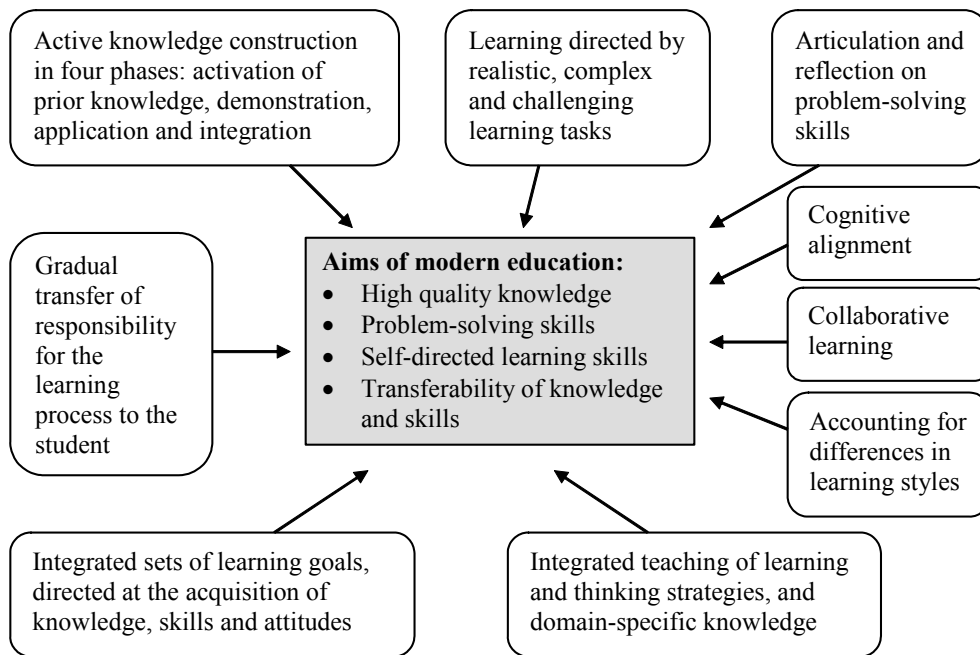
Active knowledge construction in four phases: activation of prior knowledge, demonstration, application and integration

Learning directed by realistic, complex and challenging learning tasks

Articulation and reflection on problem-solving skills

Gradual transfer of responsibility for the learning process to the student

**Aims of modern education:**
- High quality knowledge
- Problem-solving skills
- Self-directed learning skills
- Transferability of knowledge and skills

Cognitive alignment

Collaborative learning

Accounting for differences in learning styles

Integrated sets of learning goals, directed at the acquisition of knowledge, skills and attitudes

Integrated teaching of learning and thinking strategies, and domain-specific knowledge